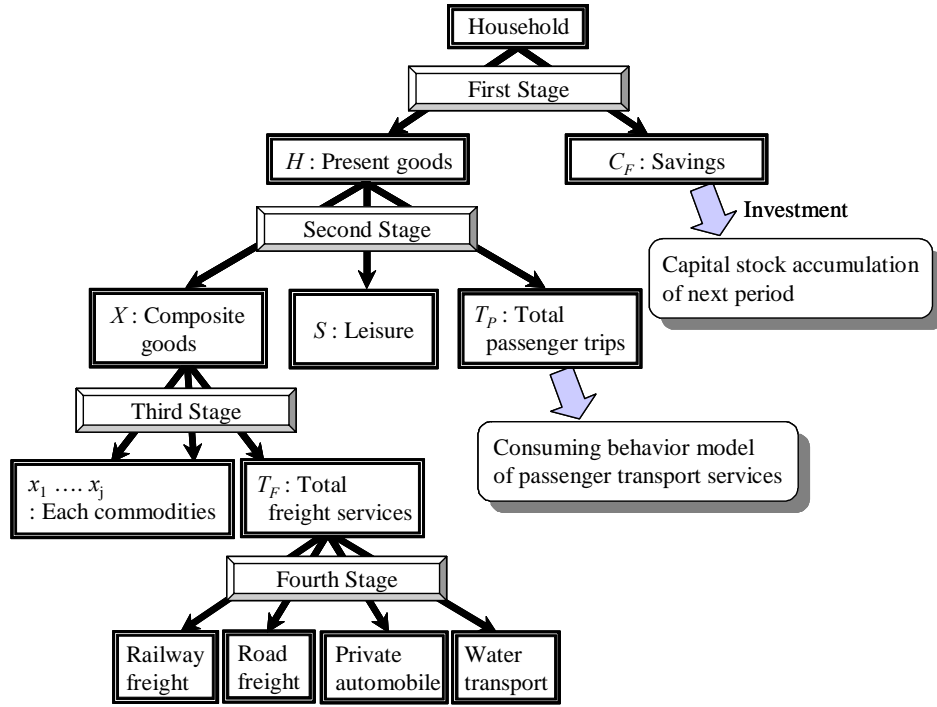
Household

First Stage

$H$ : Present goods

$C_F$ : Savings

Investment

Capital stock accumulation of next period

Second Stage

$X$ : Composite goods

$S$ : Leisure

$T_P$ : Total passenger trips

Consuming behavior model of passenger transport services

Third Stage

$x_1$ …. $x_j$ : Each commodities

$T_F$ : Total freight services

Fourth Stage

Railway freight

Road freight

Private automobile

Water transport